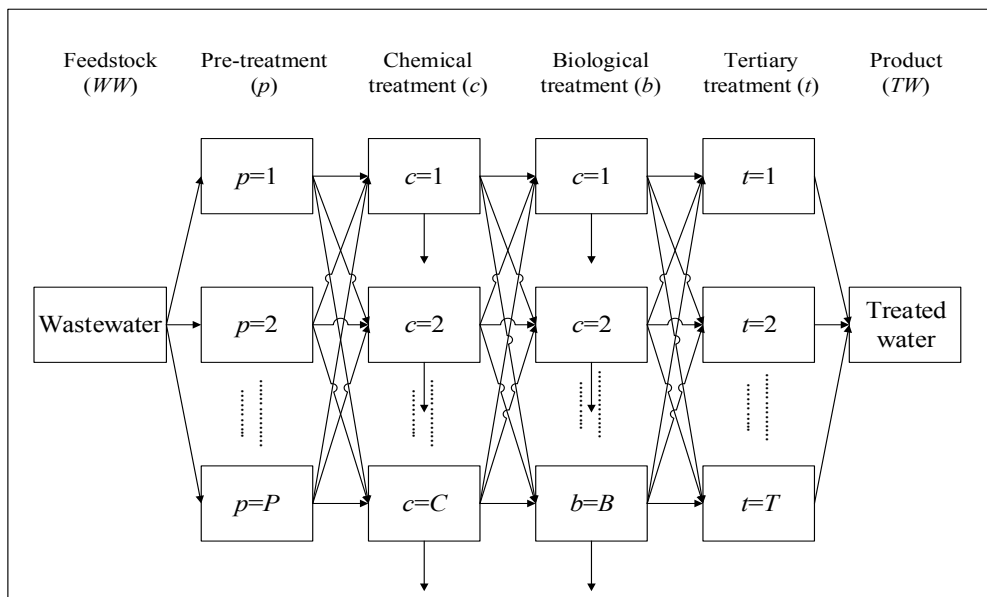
Feedstock ($WW$)

Pre-treatment ($p$)

Chemical treatment ($c$)

Biological treatment ($b$)

Tertiary treatment ($t$)

Product ($TW$)

Wastewater

$p$=1

$p$=2

$p$=$P$

$c$=1

$c$=2

$c$=$C$

$c$=1

$c$=2

$b$=$B$

$t$=1

$t$=2

$t$=$T$

Treated water